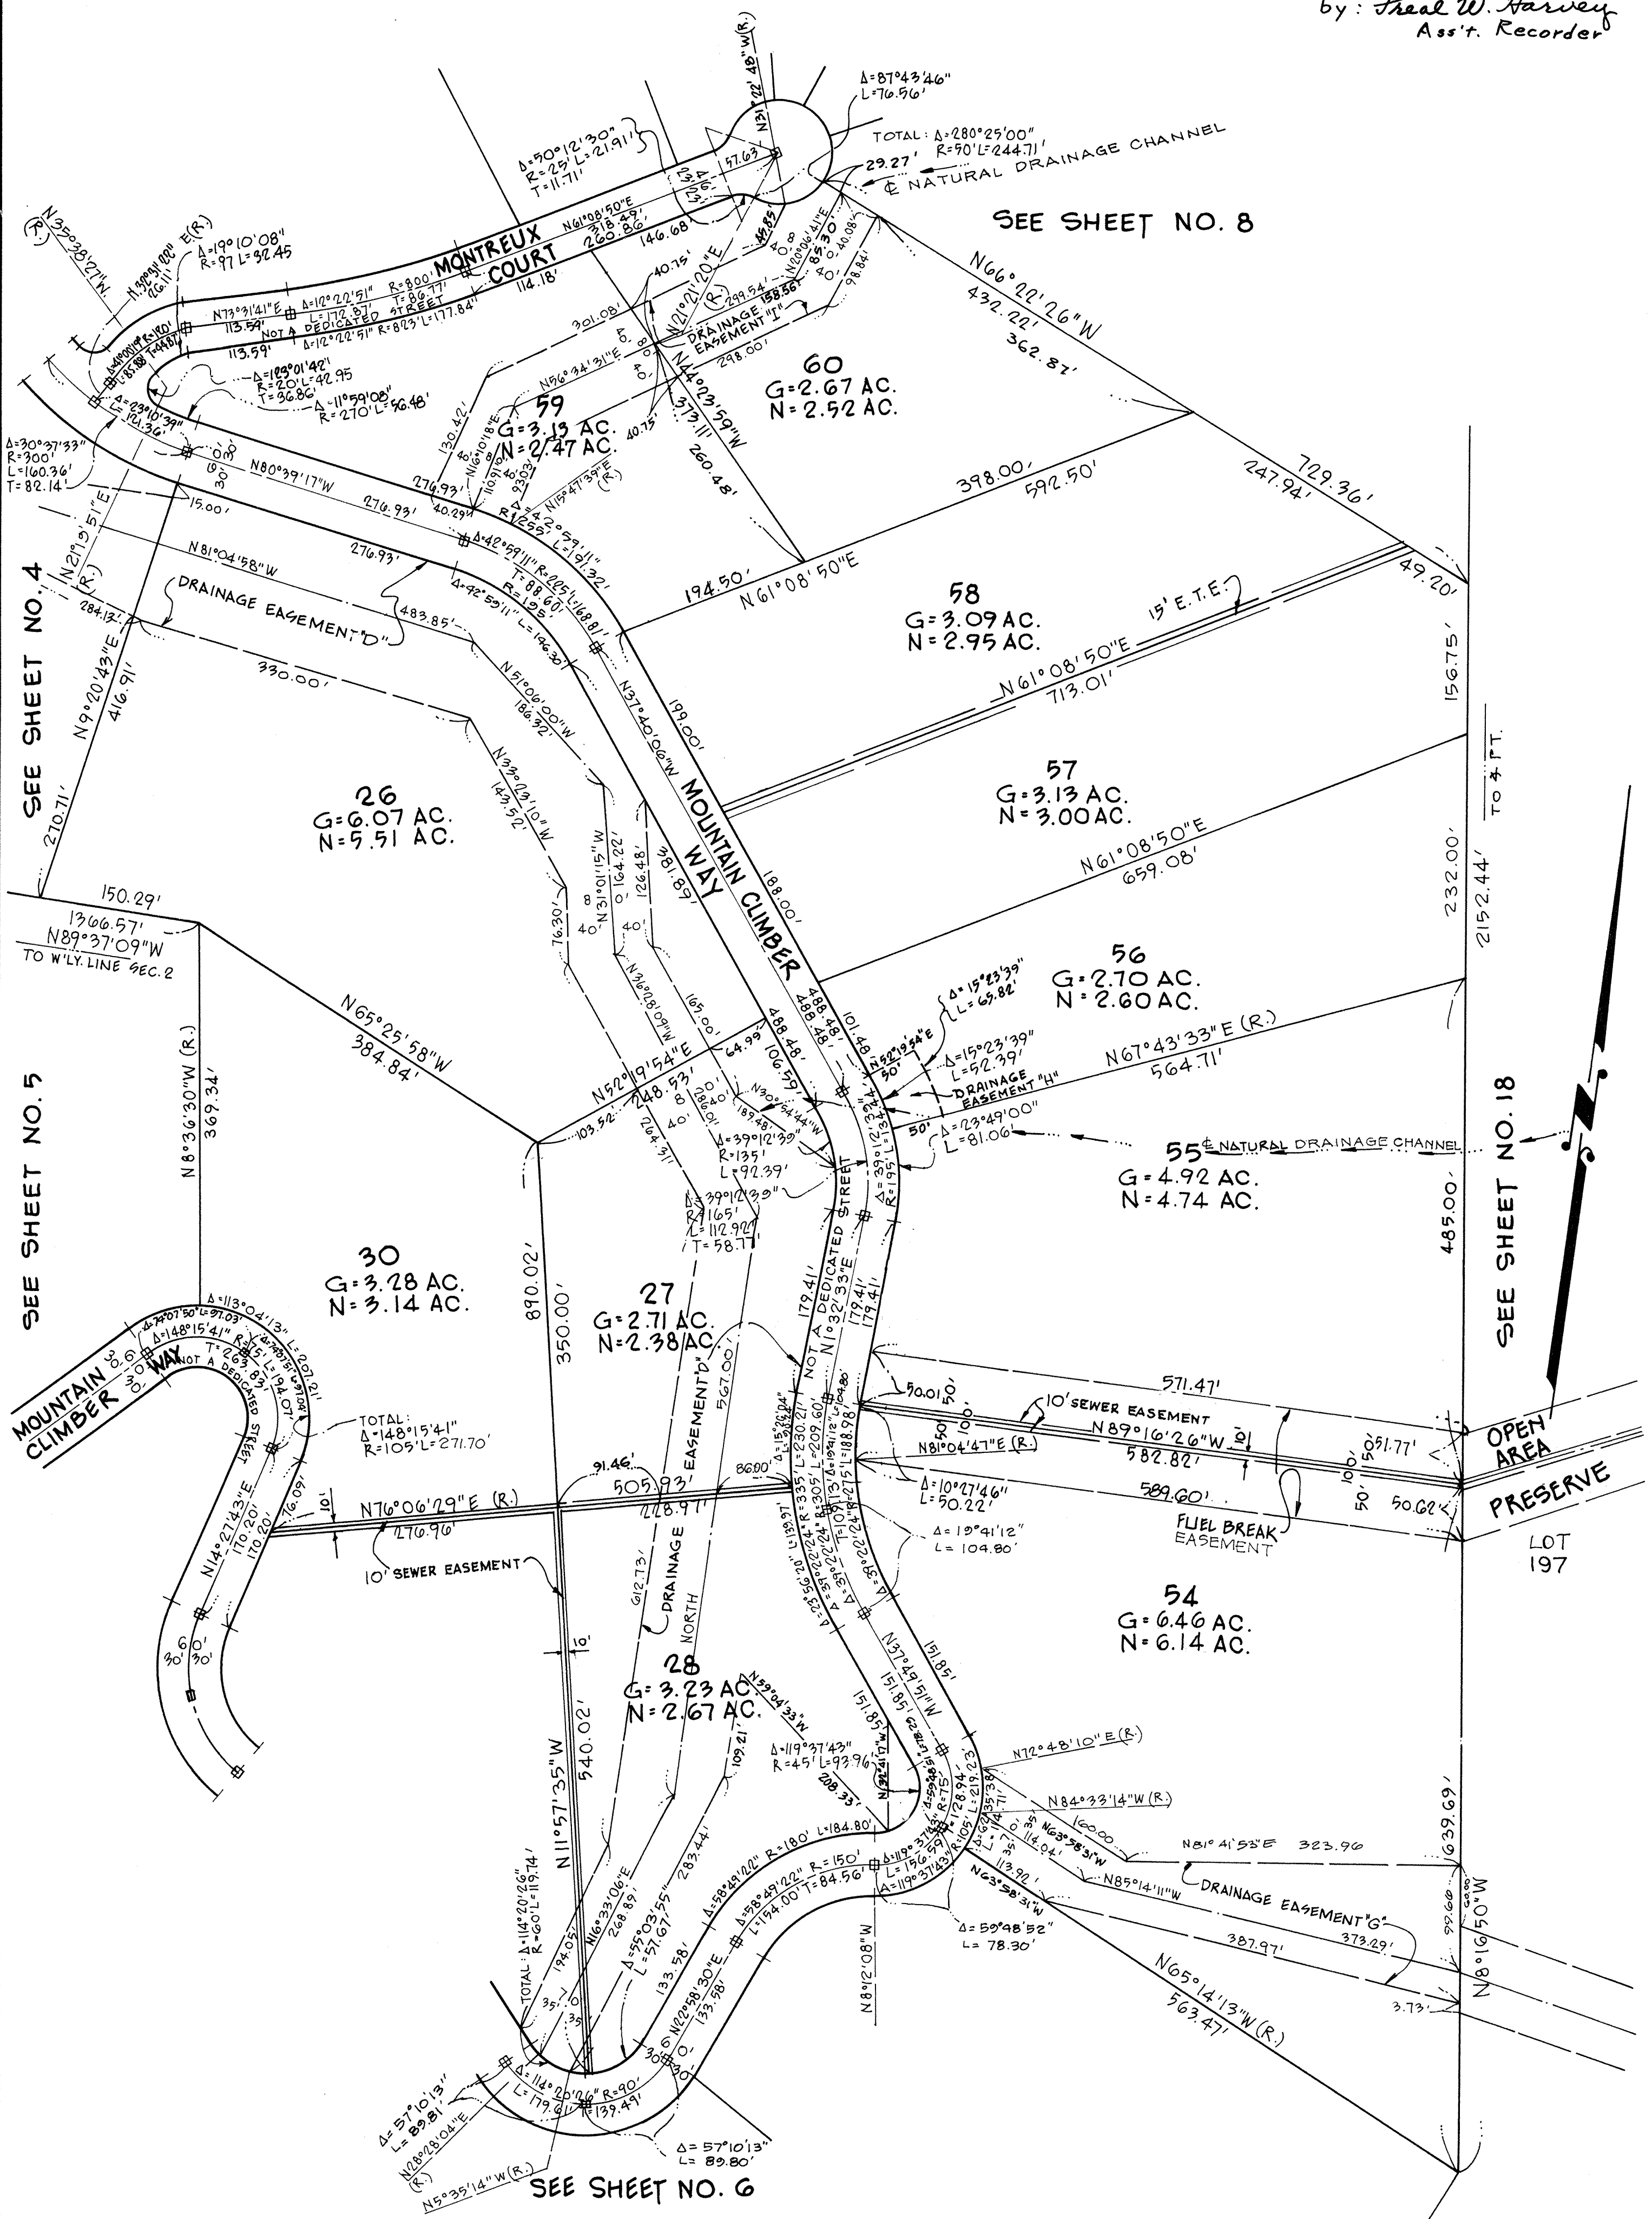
by: Fred W. Harvey
Ass't. Recorder

SEE SHEET NO. 8

SEE SHEET NO. 4

SEE SHEET NO. 5

SEE SHEET NO. 18

SEE SHEET NO. 6

MONTREUX COURT

NOT A DEDICATED STREET

MOUNTAIN CLIMBER WAY

MOUNTAIN CLIMBER WAY

NOT A DEDICATED STREET

℄ NATURAL DRAINAGE CHANNEL

TOTAL: Δ=280°25'00" R=50' L=244.71'

Δ=87°43'46" L=76.56'

N31°22'48"W (R.)

Δ=50°12'30" R=25' L=21.91' T=11.71'

N61°08'50"E 318.49' 260.86'

Δ=19°10'08" R=97 L=32.45

N35°38'27"W (R.)

N73°31'41"E 113.59'

Δ=12°22'51" R=800' L=172.87' T=86.77'

Δ=12°22'51" R=823' L=177.84'

Δ=129°01'42" R=20' L=42.95 T=36.86'

Δ=11°59'08" R=270' L=56.48'

Δ=30°37'33" R=300' L=160.36' T=82.14'

N80°39'17"W 276.93'

DRAINAGE EASEMENT "F"

N21°21'20"E (R.)

N56°34'31"E

N44°03'59"W 373.11' 260.48'

60
G=2.67 AC.
N=2.52 AC.

59
G=3.13 AC.
N=2.47 AC.

N66°22'26"W 432.22' 362.87'

398.00' 592.50'

247.94' 729.36'

N61°08'50"E 194.50'

Δ=42°59'11" R=225' L=168.81' T=88.60'

Δ=42°59'11" R=195' L=146.30'

N81°04'58"W

DRAINAGE EASEMENT "D"

483.85' 330.00'

N21°19'51"E (R.) 284.13'

N9°20'43"E 416.91'

270.71'

58
G=3.09 AC.
N=2.95 AC.

15' E.T.E.

N61°08'50"E 713.01'

156.75'

N51°06'00"W 186.32'

N37°40'06"W 199.00'

N33°03'10"W 143.52'

26
G=6.07 AC.
N=5.51 AC.

57
G=3.13 AC.
N=3.00 AC.

N61°08'50"E 659.08'

TO ¼ PT.

232.00'

2152.44'

150.29'
1366.57'
N89°37'09"W
TO W'LY. LINE SEC. 2

N65°25'58"W 384.84'

N8°36'30"W (R.) 369.34'

56
G=2.70 AC.
N=2.60 AC.

Δ=15°23'39" L=65.82'

Δ=15°23'39" L=52.39'

DRAINAGE EASEMENT "H"

N67°43'33"E (R.) 564.71'

N52°19'54"E 248.53' 103.52'

Δ=39°12'39" R=135' L=92.39'

Δ=23°49'00" L=81.06'

55
G=4.92 AC.
N=4.74 AC.

485.00'

Δ=39°12'39" R=165' L=112.92' T=58.77'

30
G=3.28 AC.
N=3.14 AC.

27
G=2.71 AC.
N=2.38 AC.

890.02'

350.00'

N1°32'33"E 179.41'

Δ=113°04'13"

Δ=148°15'41"

TOTAL: Δ=148°15'41" R=105' L=271.70'

10' SEWER EASEMENT

N89°16'26"W 582.82'

571.47'

589.60'

N81°04'47"E (R.)

Δ=10°27'46" L=50.22'

FUEL BREAK EASEMENT

OPEN AREA PRESERVE

LOT 197

N76°06'29"E (R.) 276.96'

505.93' 228.97'

91.46' 86.90'

DRAINAGE EASEMENT "D"

NORTH

Δ=19°41'12" L=104.80'

10' SEWER EASEMENT

N14°27'43"E 170.20'

54
G=6.46 AC.
N=6.14 AC.

N37°49'51"W 151.85'

28
G=3.23 AC.
N=2.67 AC.

N11°57'35"W 540.02'

N59°04'33"W

Δ=119°37'43" R=45' L=93.96'

208.33'

N72°48'10"E (R.)

N84°33'14"W (R.)

N81°41'53"E 323.96

N63°58'31"W

N85°14'11"W

DRAINAGE EASEMENT "G"

373.29'

387.97'

639.69'

N8°16'50"W

3.73'

N65°14'13"W (R.) 563.47'

Δ=59°48'52" L=78.30'

N8°12'08"W

Δ=58°49'22" R=180' L=184.80'

Δ=58°49'22" R=150' L=154.00' T=84.56'

Δ=119°37'43"

Δ=55°03'55" L=57.67

N16°33'06"E 268.89'

283.44'

TOTAL: Δ=114°20'26" R=60' L=119.74

N22°58'30"E 133.58'

Δ=114°20'26" R=90' L=179.61'

139.49'

Δ=57°10'13" L=89.81'

Δ=57°10'13" L=89.80'

N28°28'04"E (R.)

N5°35'14"W (R.)